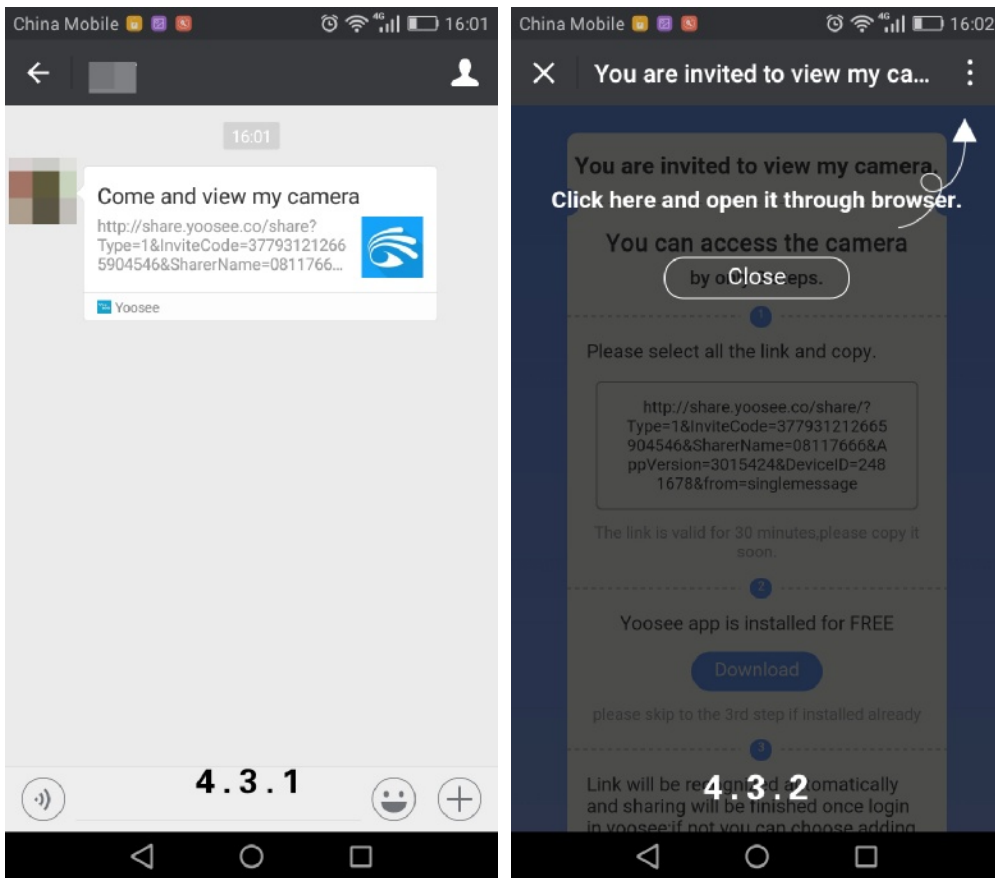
China Mobile 16:01

16:01

Come and view my camera

http://share.yoosee.co/share?Type=1&InviteCode=377931212665904546&SharerName=0811766...

Yoosee

4.3.1

China Mobile 16:02

You are invited to view my ca...

You are invited to view my camera.

Click here and open it through browser.

You can access the camera

by o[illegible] Close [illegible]eps.

1

Please select all the link and copy.

http://share.yoosee.co/share/?Type=1&InviteCode=377931212665904546&SharerName=08117666&AppVersion=3015424&DeviceID=2481678&from=singlemessage

The link is valid for 30 minutes,please copy it soon.

2

Yoosee app is installed for FREE

Download

please skip to the 3rd step if installed already

3

Link will be re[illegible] 4.3.2 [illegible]omatically and sharing will be finished once login in yoosee;if not you can choose adding

4.3.2